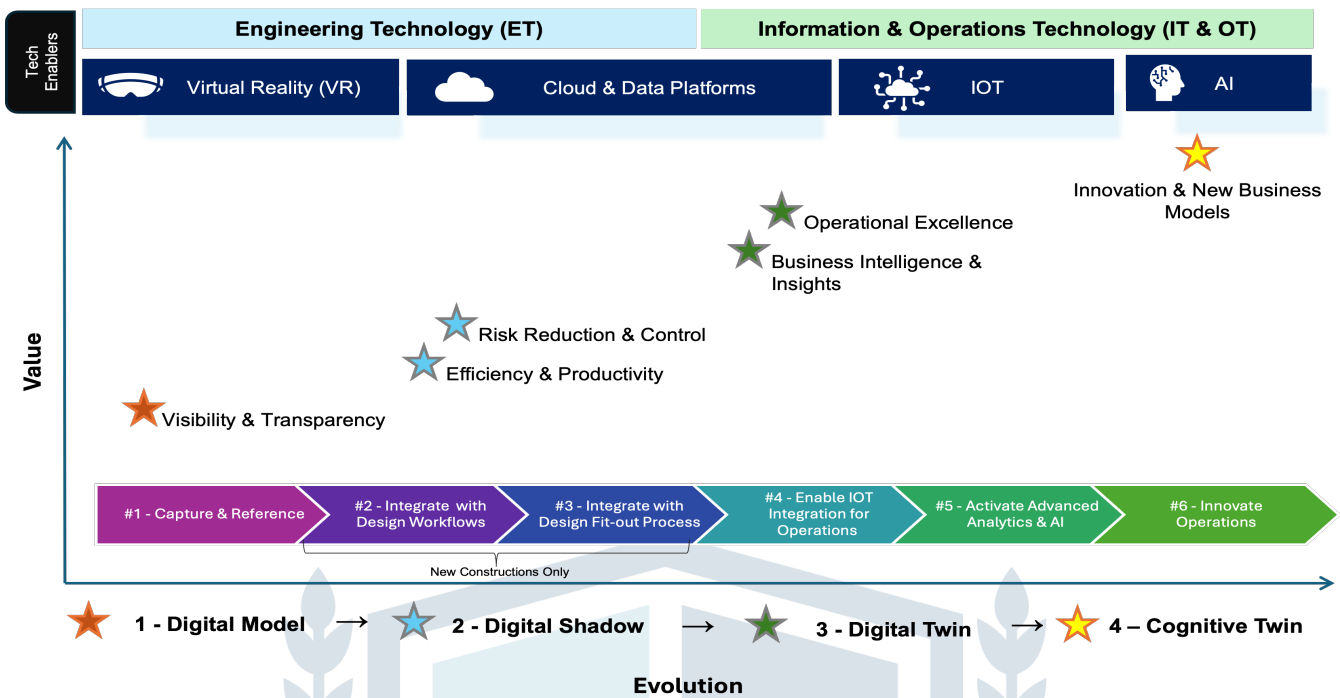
Tech Enablers

Engineering Technology (ET)

Information & Operations Technology (IT & OT)

Virtual Reality (VR)

Cloud & Data Platforms

IOT

AI

Innovation & New Business Models

Operational Excellence

Business Intelligence & Insights

Risk Reduction & Control

Efficiency & Productivity

Visibility & Transparency

Value

#1 - Capture & Reference

#2 - Integrate with Design Workflows

#3 - Integrate with Design Fit-out Process

#4 - Enable IOT Integration for Operations

#5 - Activate Advanced Analytics & AI

#6 - Innovate Operations

New Constructions Only

1 - Digital Model → 2 - Digital Shadow → 3 - Digital Twin → 4 – Cognitive Twin

Evolution